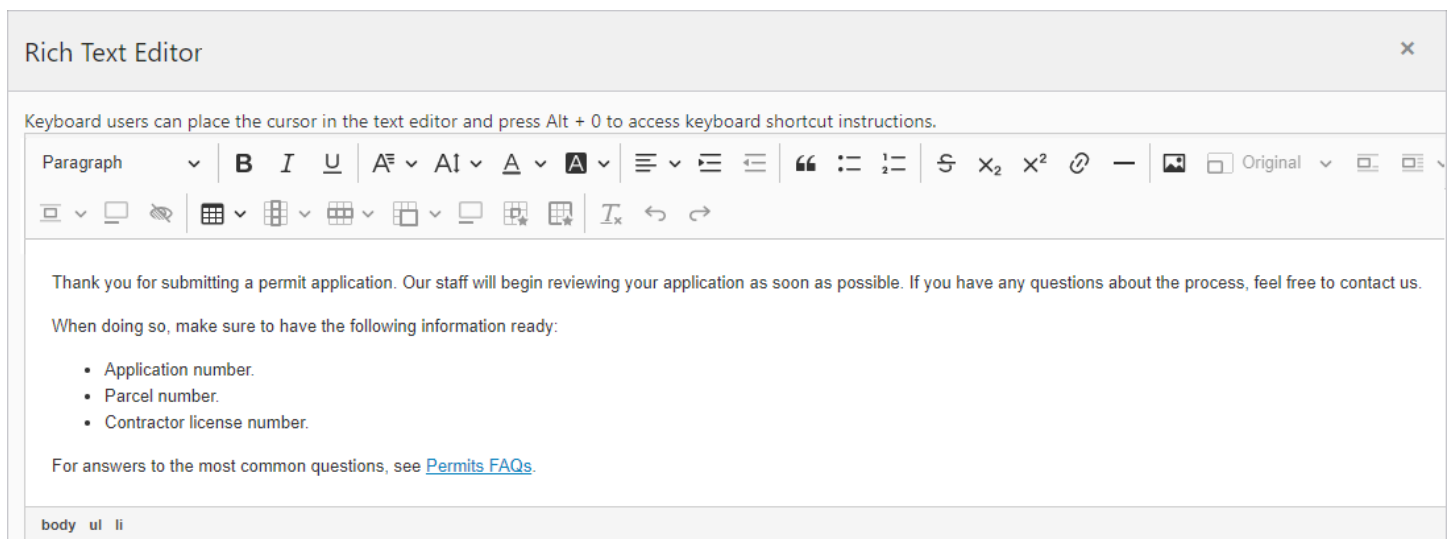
Rich Text Editor

×

Keyboard users can place the cursor in the text editor and press Alt + 0 to access keyboard shortcut instructions.

Paragraph B I U Original

Thank you for submitting a permit application. Our staff will begin reviewing your application as soon as possible. If you have any questions about the process, feel free to contact us.

When doing so, make sure to have the following information ready:

- Application number.
- Parcel number.
- Contractor license number.

For answers to the most common questions, see Permits FAQs.

body ul li